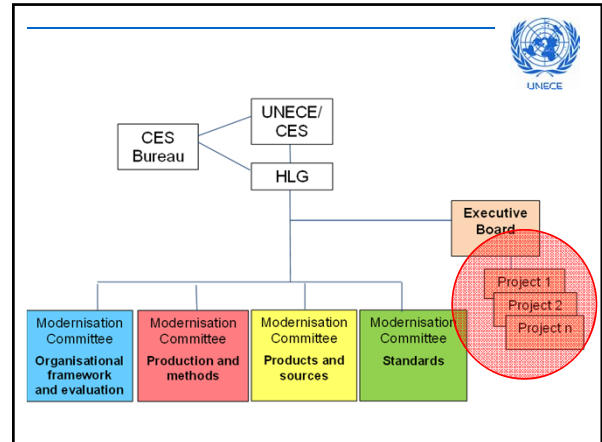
UNECE

UNECE/ CES

CES Bureau

HLG

Executive Board

Project 1

Project 2

Project n

Modernisation Committee
Organisational framework and evaluation

Modernisation Committee
Production and methods

Modernisation Committee
Products and sources

Modernisation Committee
Standards